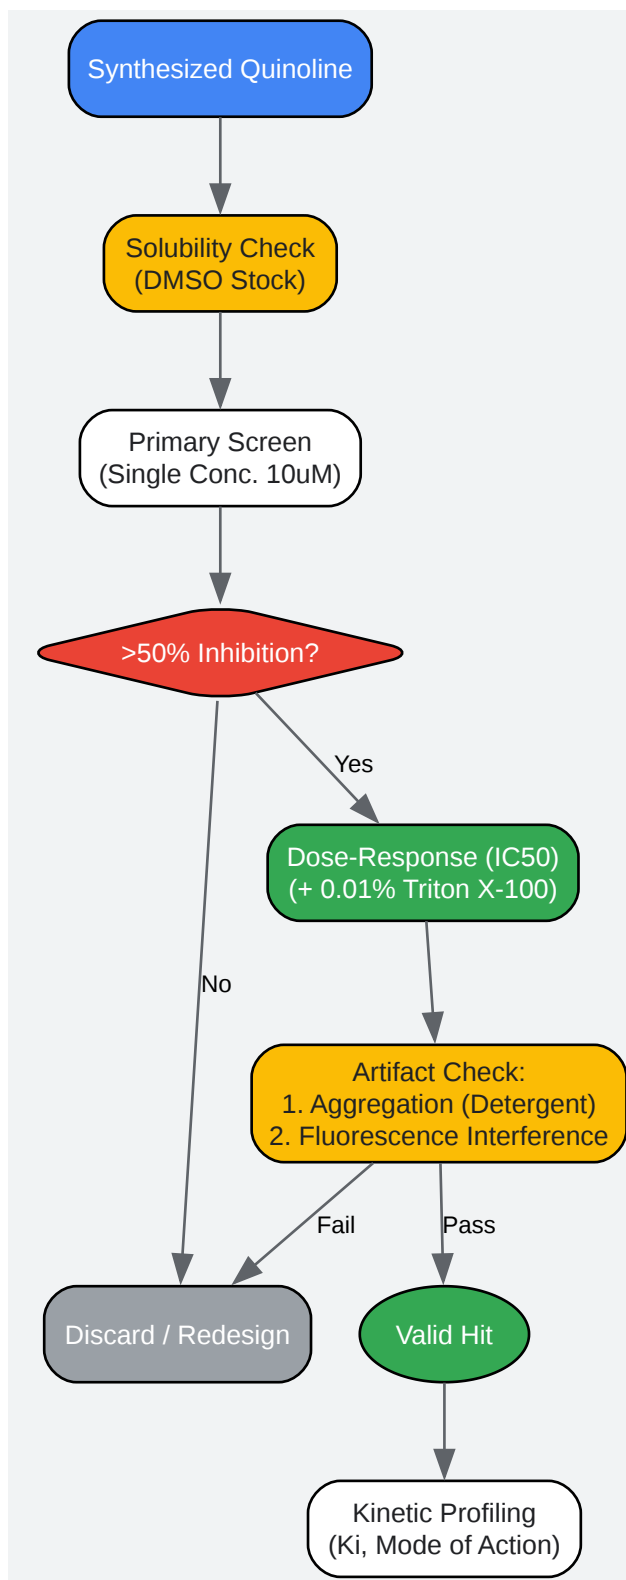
Synthesized Quinoline

Solubility Check
(DMSO Stock)

Primary Screen
(Single Conc. 10uM)

>50% Inhibition?

Yes

Dose-Response (IC50)
(+ 0.01% Triton X-100)

No

Artifact Check:
1. Aggregation (Detergent)
2. Fluorescence Interference

Fail

Pass

Discard / Redesign

Valid Hit

Kinetic Profiling
(Ki, Mode of Action)